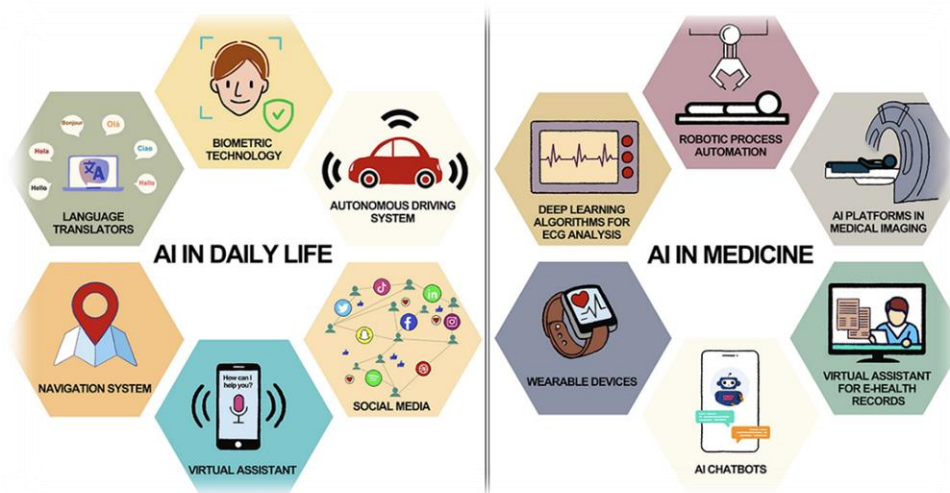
BIOMETRIC TECHNOLOGY

Bonjour
Olá
Hola
Ciao
Hello
Hallo

LANGUAGE TRANSLATORS

AUTONOMOUS DRIVING SYSTEM

AI IN DAILY LIFE

NAVIGATION SYSTEM

How can I help you?

VIRTUAL ASSISTANT

SOCIAL MEDIA

ROBOTIC PROCESS AUTOMATION

DEEP LEARNING ALGORITHMS FOR ECG ANALYSIS

AI PLATFORMS IN MEDICAL IMAGING

AI IN MEDICINE

WEARABLE DEVICES

VIRTUAL ASSISTANT FOR E-HEALTH RECORDS

AI CHATBOTS